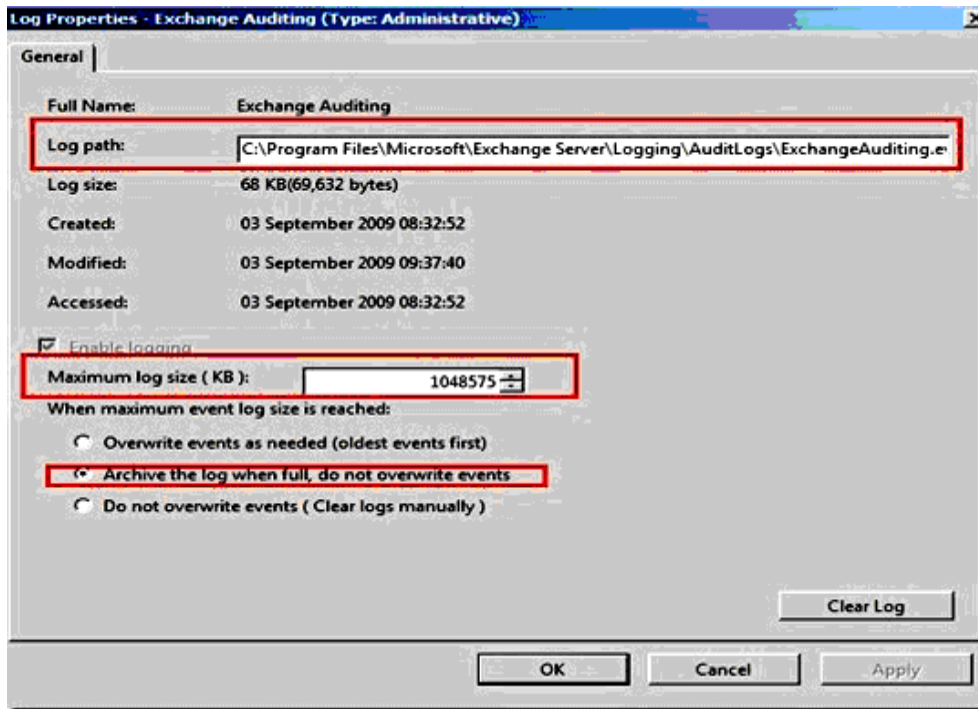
Log Properties - Exchange Auditing (Type: Administrative)

General

Full Name: Exchange Auditing

Log path: C:\Program Files\Microsoft\Exchange Server\Logging\AuditLogs\ExchangeAuditing.e

Log size: 68 KB(69,632 bytes)

Created: 03 September 2009 08:32:52

Modified: 03 September 2009 09:37:40

Accessed: 03 September 2009 08:32:52

Enable logging

Maximum log size ( KB ): 1048575

When maximum event log size is reached:

Overwrite events as needed (oldest events first)

Archive the log when full, do not overwrite events

Do not overwrite events ( Clear logs manually )

Clear Log

OK Cancel Apply